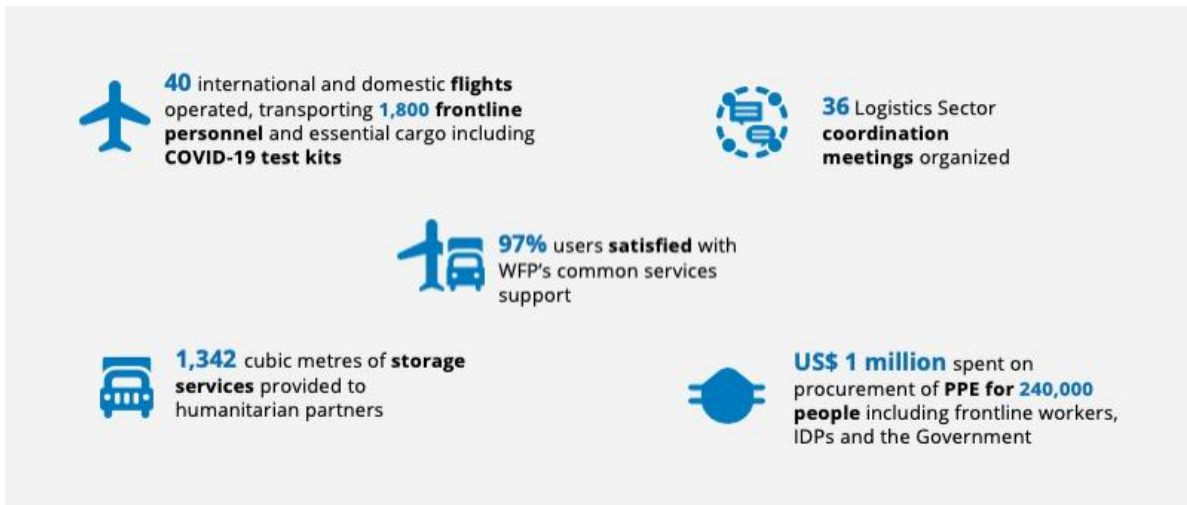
40 international and domestic flights operated, transporting 1,800 frontline personnel and essential cargo including COVID-19 test kits

36 Logistics Sector coordination meetings organized

97% users satisfied with WFP's common services support

1,342 cubic metres of storage services provided to humanitarian partners

US$ 1 million spent on procurement of PPE for 240,000 people including frontline workers, IDPs and the Government